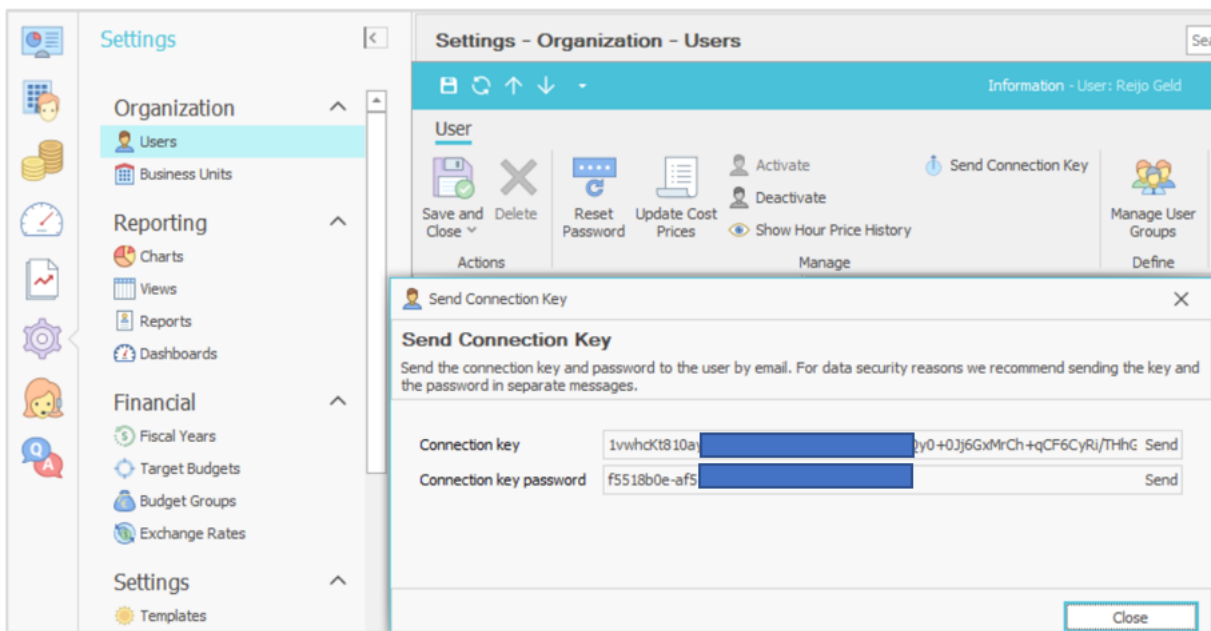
Settings

Organization
Users
Business Units

Reporting
Charts
Views
Reports
Dashboards

Financial
Fiscal Years
Target Budgets
Budget Groups
Exchange Rates

Settings
Templates

Settings - Organization - Users

Sea

Information - User: Reijo Geld

User

Save and Close
Delete
Actions

Reset Password
Update Cost Prices
Activate
Deactivate
Show Hour Price History
Send Connection Key
Manage

Manage User Groups
Define

Send Connection Key

Send Connection Key

Send the connection key and password to the user by email. For data security reasons we recommend sending the key and the password in separate messages.

| | | |
|---|---|---|
| Connection key | 1vwhcKt810ay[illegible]@y0+0Jj6GxMrCh+qCF6CyRi/THhG | Send |
| Connection key password | f5518b0e-af5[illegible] | Send |

Close